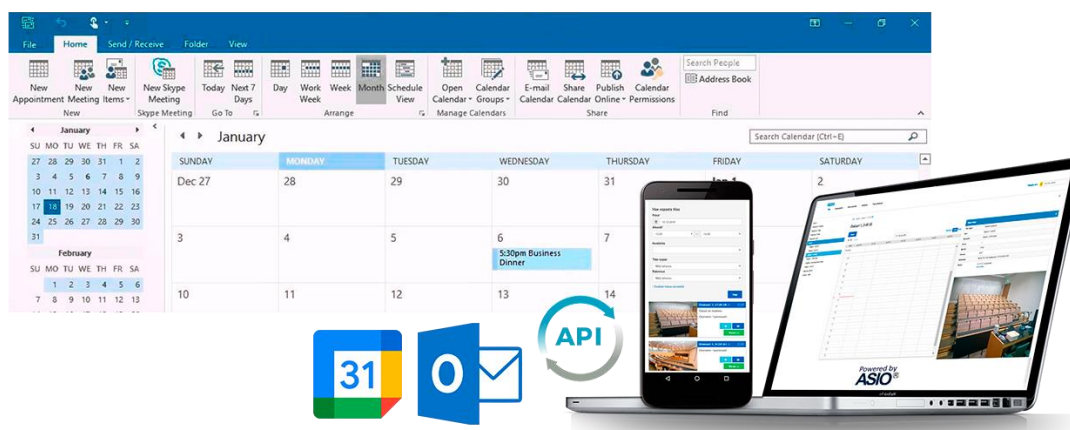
File Home Send / Receive Folder View

New Appointment New Meeting New Items New
New Skype Meeting Skype Meeting
Today Next 7 Days Go To
Day Work Week Week Month Schedule View Arrange
Open Calendar Calendar Groups Manage Calendars
E-mail Calendar Share Calendar Publish Online Calendar Permissions Share
Search People Address Book Find

January
SU MO TU WE TH FR SA
27 28 29 30 31 1 2
3 4 5 6 7 8 9
10 11 12 13 14 15 16
17 18 19 20 21 22 23
24 25 26 27 28 29 30
31

February
SU MO TU WE TH FR SA
1 2 3 4 5 6
7 8 9 10 11 12 13

January
Search Calendar (Ctrl+E)

| SUNDAY | MONDAY | TUESDAY | WEDNESDAY | THURSDAY | FRIDAY | SATURDAY |
|---|---|---|---|---|---|---|
| Dec 27 | 28 | 29 | 30 | 31 | Jan 1 | 2 |
| 3 | 4 | 5 | 6 5:30pm Business Dinner | 7 | | |
| 10 | 11 | 12 | 13 | | | |

31

API

Powered by ASIO